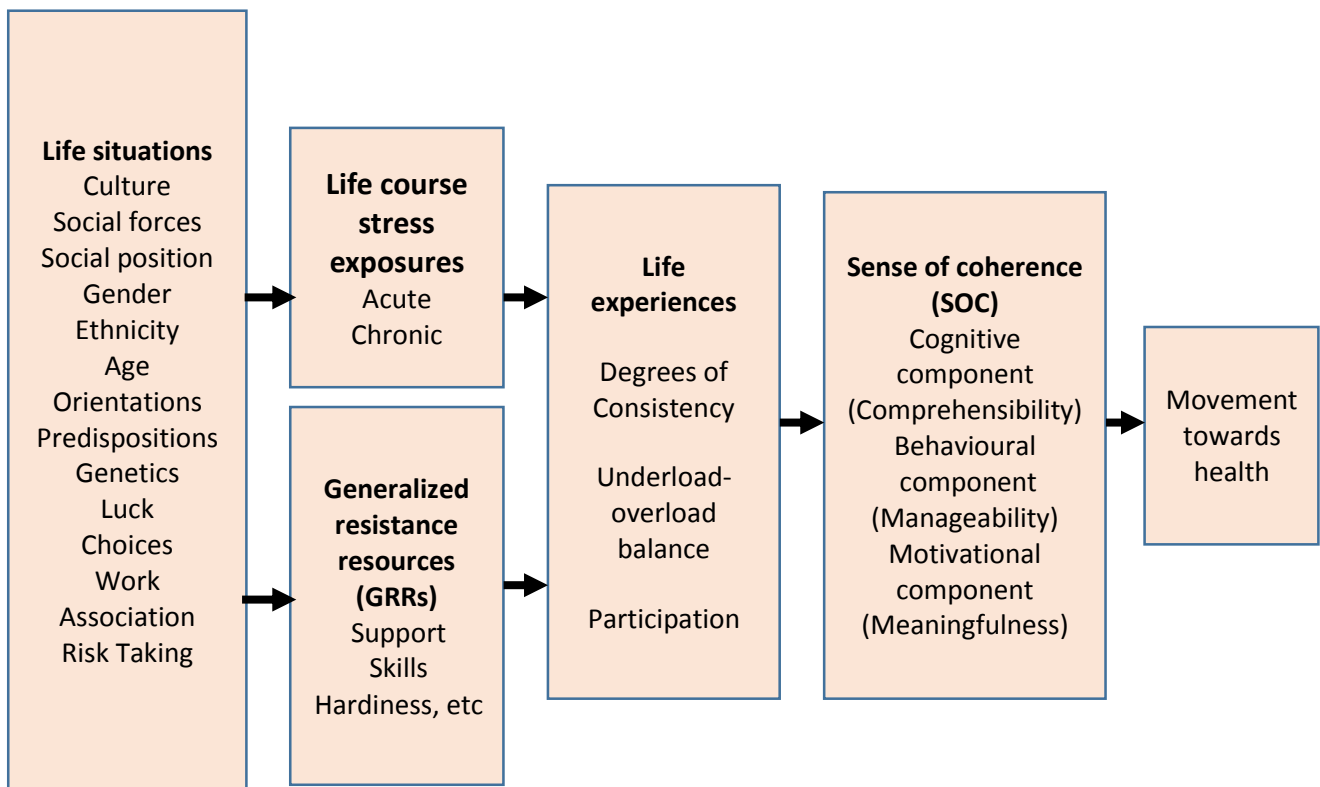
**Life situations**
Culture
Social forces
Social position
Gender
Ethnicity
Age
Orientations
Predispositions
Genetics
Luck
Choices
Work
Association
Risk Taking

**Life course stress exposures**
Acute
Chronic

**Generalized resistance resources (GRRs)**
Support
Skills
Hardiness, etc

**Life experiences**

Degrees of Consistency

Underload-overload balance

Participation

**Sense of coherence (SOC)**
Cognitive component (Comprehensibility)
Behavioural component (Manageability)
Motivational component (Meaningfulness)

Movement towards health